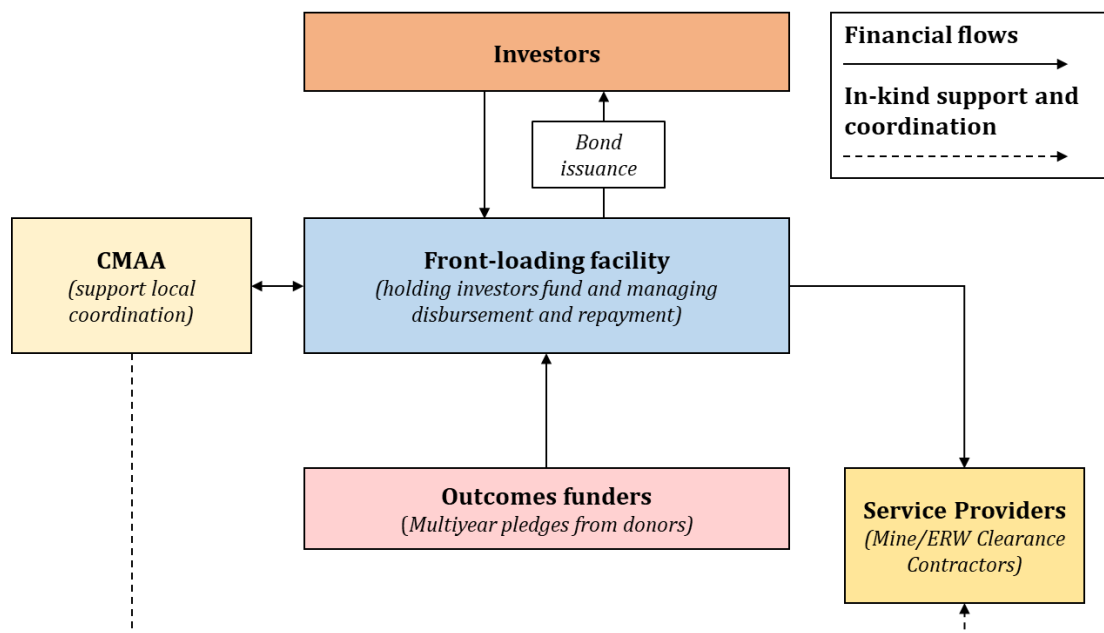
Investors

Financial flows

In-kind support and coordination

Bond issuance

CMAA
(support local coordination)

Front-loading facility
(holding investors fund and managing disbursement and repayment)

Outcomes funders
(Multiyear pledges from donors)

Service Providers
(Mine/ERW Clearance Contractors)